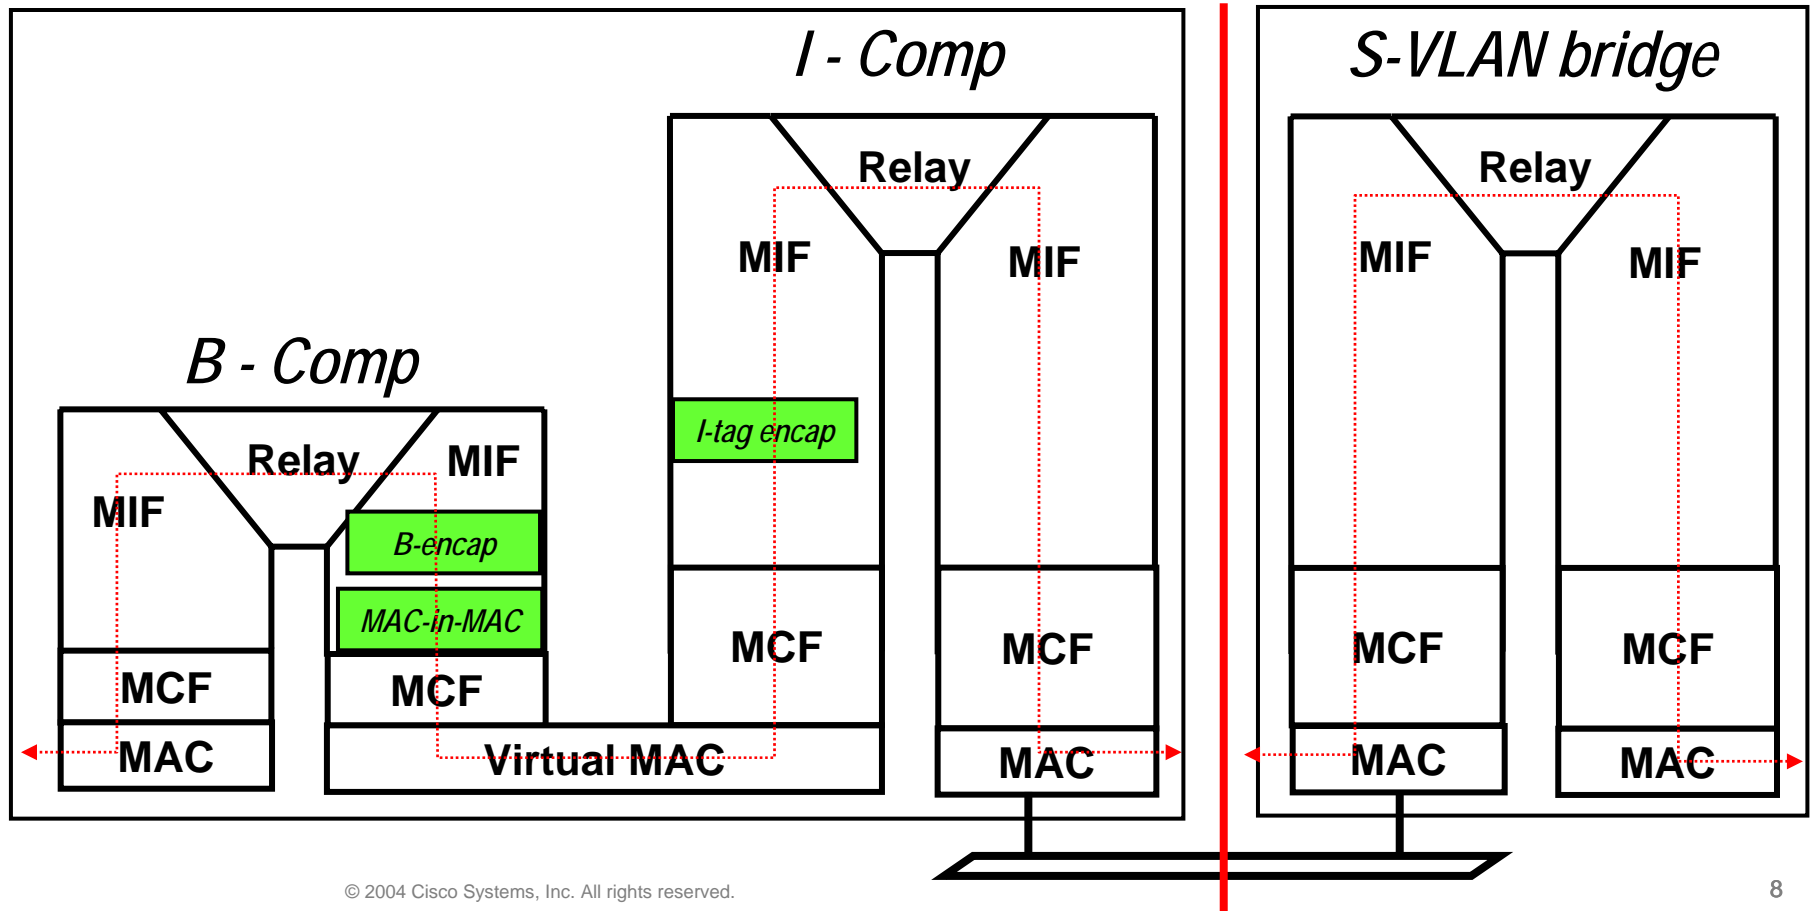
I - Comp

S-VLAN bridge

Relay

MIF

MIF

Relay

MIF

MIF

B - Comp

Relay

MIF

MIF

I-tag encap

B-encap

MAC-in-MAC

MCF

MCF

MCF

MCF

MCF

MCF

MAC

Virtual MAC

MAC

MAC

MAC

© 2004 Cisco Systems, Inc. All rights reserved.

8